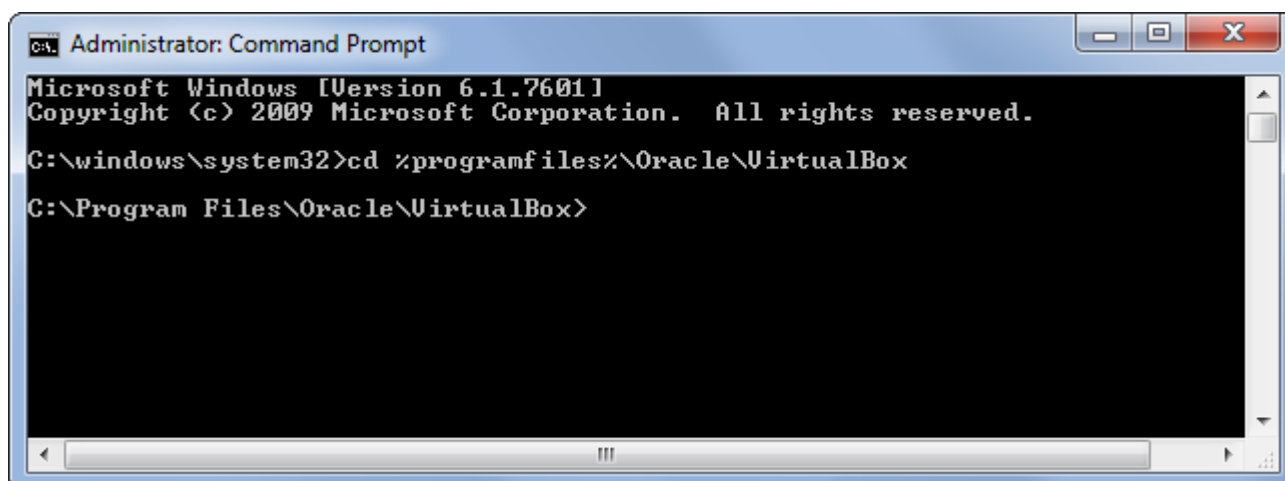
Administrator: Command Prompt

Microsoft Windows [Version 6.1.7601]
Copyright (c) 2009 Microsoft Corporation. All rights reserved.

C:\windows\system32>cd %programfiles%\Oracle\VirtualBox

C:\Program Files\Oracle\VirtualBox>